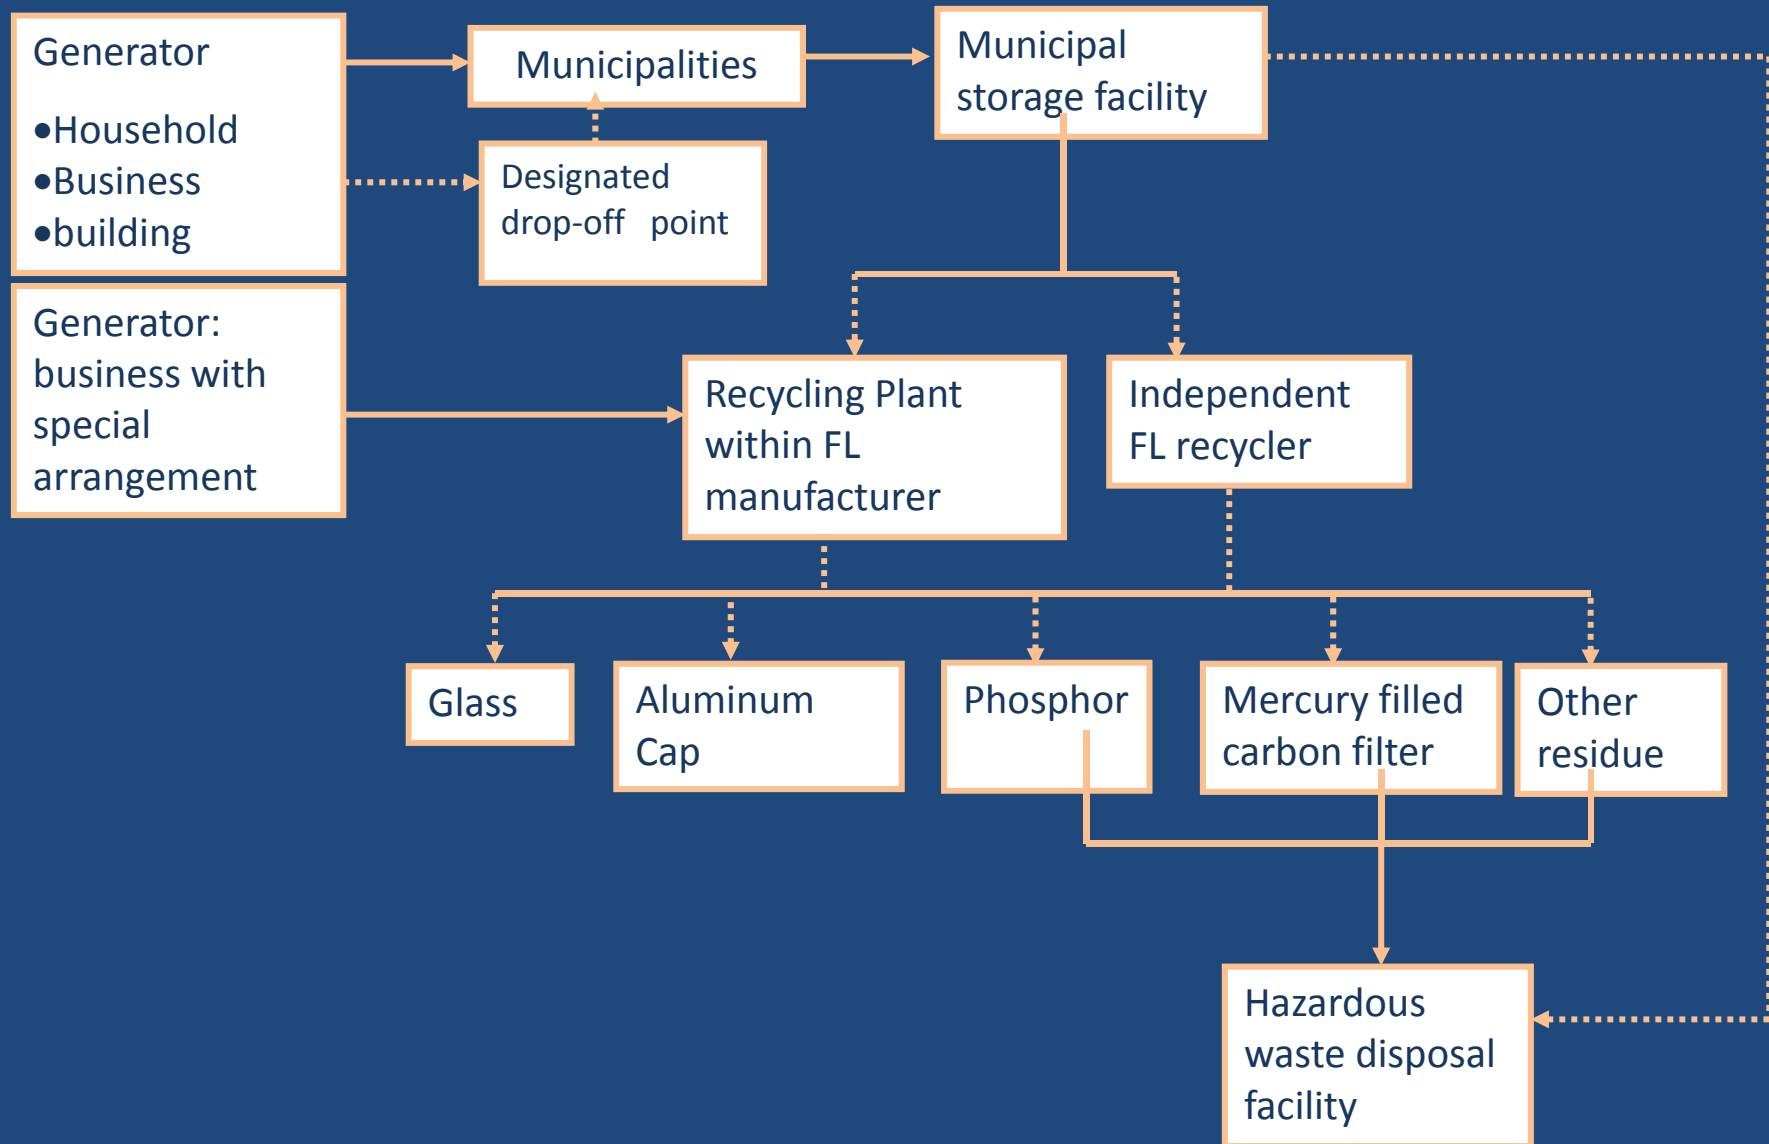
Generator

•Household
•Business
•building

Municipalities

Designated drop-off point

Municipal storage facility

Generator: business with special arrangement

Recycling Plant within FL manufacturer

Independent FL recycler

Glass

Aluminum Cap

Phosphor

Mercury filled carbon filter

Other residue

Hazardous waste disposal facility